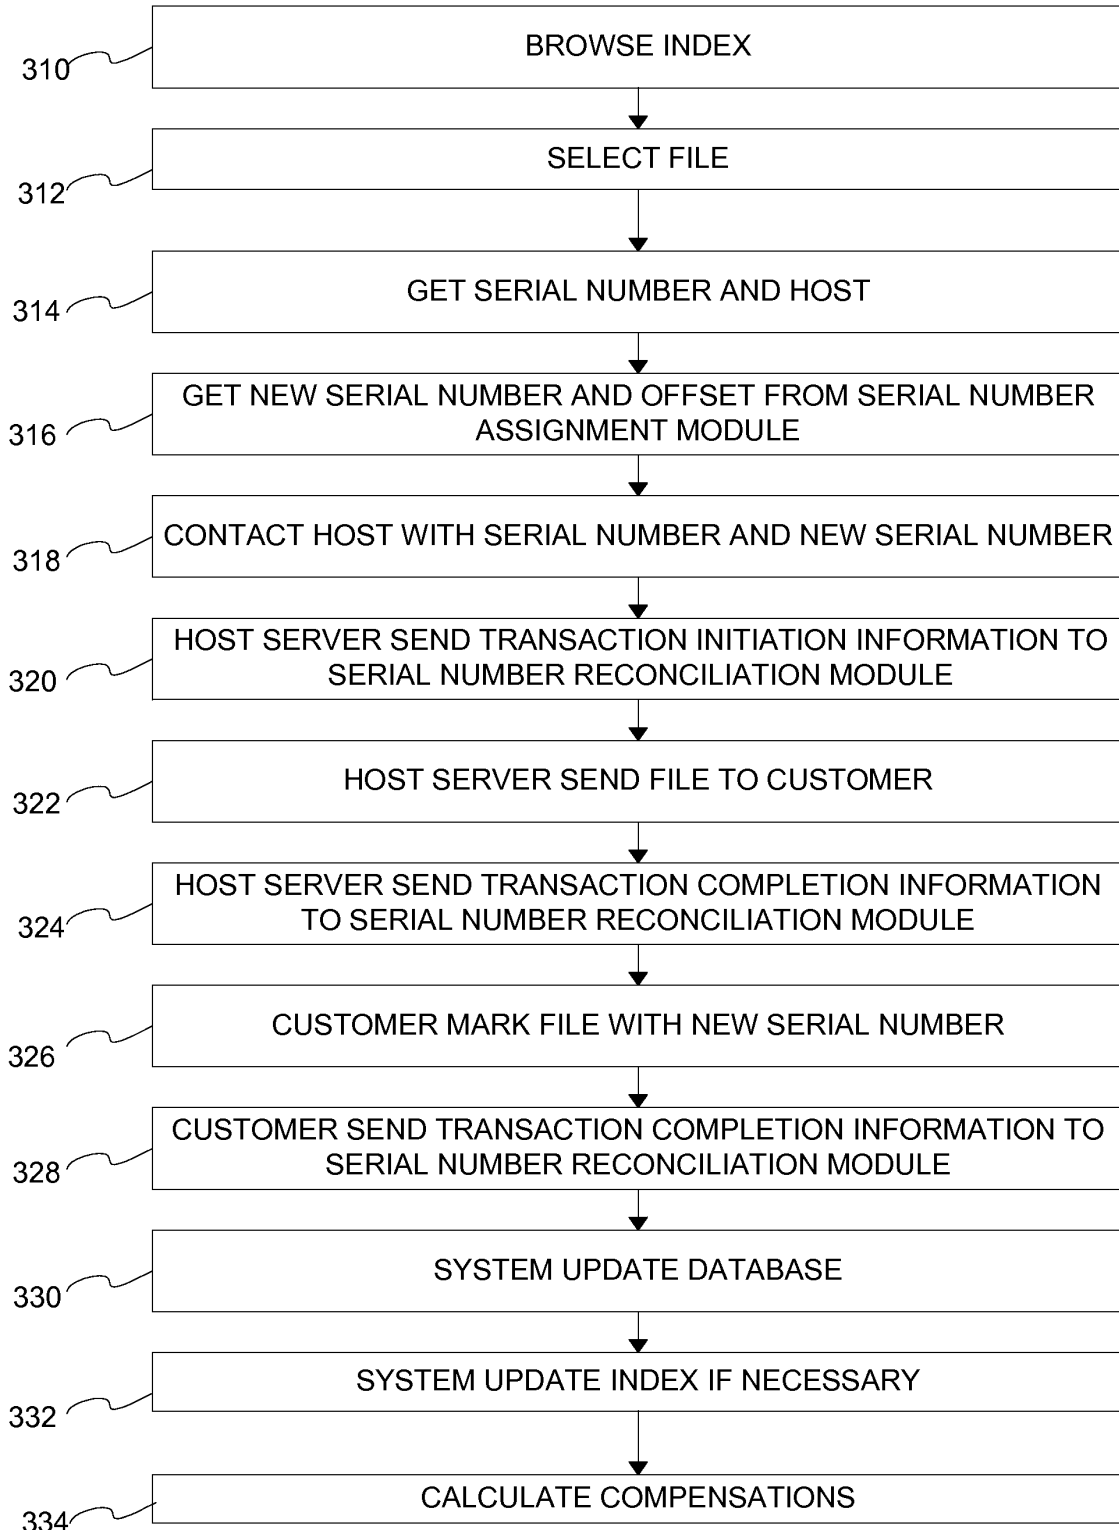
310
BROWSE INDEX

312
SELECT FILE

314
GET SERIAL NUMBER AND HOST

316
GET NEW SERIAL NUMBER AND OFFSET FROM SERIAL NUMBER ASSIGNMENT MODULE

318
CONTACT HOST WITH SERIAL NUMBER AND NEW SERIAL NUMBER

320
HOST SERVER SEND TRANSACTION INITIATION INFORMATION TO SERIAL NUMBER RECONCILIATION MODULE

322
HOST SERVER SEND FILE TO CUSTOMER

324
HOST SERVER SEND TRANSACTION COMPLETION INFORMATION TO SERIAL NUMBER RECONCILIATION MODULE

326
CUSTOMER MARK FILE WITH NEW SERIAL NUMBER

328
CUSTOMER SEND TRANSACTION COMPLETION INFORMATION TO SERIAL NUMBER RECONCILIATION MODULE

330
SYSTEM UPDATE DATABASE

332
SYSTEM UPDATE INDEX IF NECESSARY

334
CALCULATE COMPENSATIONS